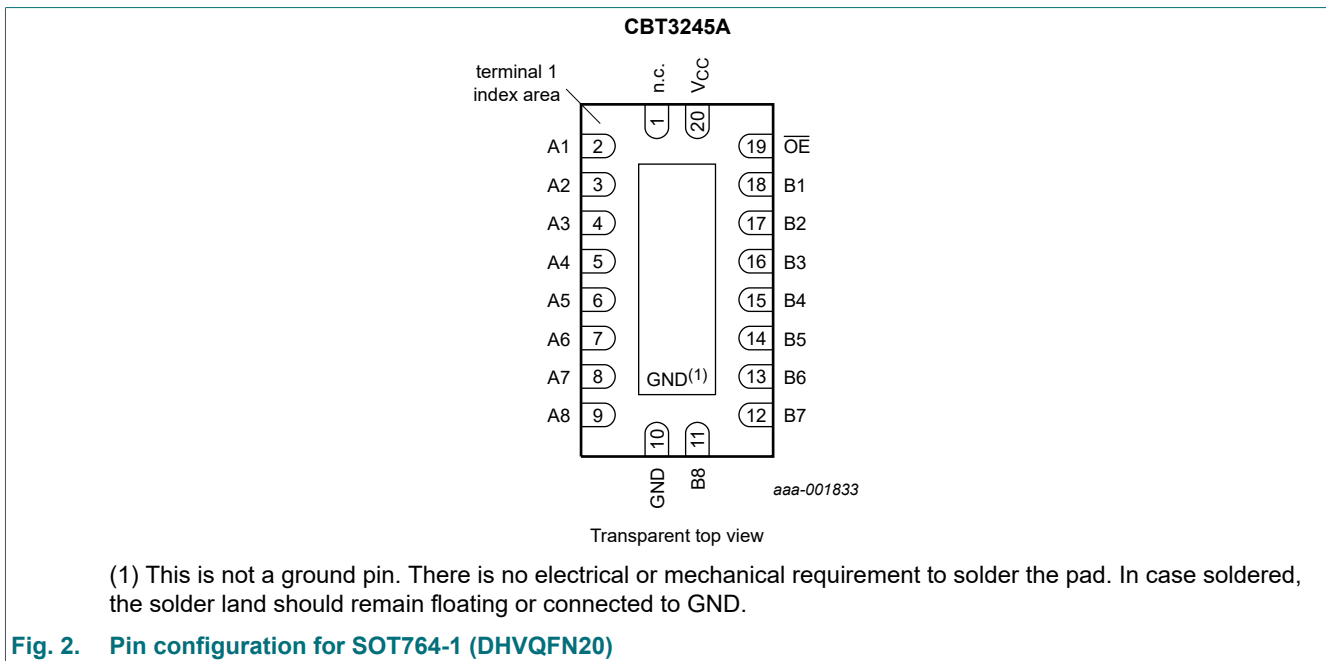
CBT3245A

terminal 1 index area

n.c.
$V_{CC}$

1
20

A1 2
A2 3
A3 4
A4 5
A5 6
A6 7
A7 8
A8 9

19 $\overline{OE}$
18 B1
17 B2
16 B3
15 B4
14 B5
13 B6
12 B7

GND$^{(1)}$

10
11

GND
B8

aaa-001833

Transparent top view

(1) This is not a ground pin. There is no electrical or mechanical requirement to solder the pad. In case soldered, the solder land should remain floating or connected to GND.

Fig. 2. Pin configuration for SOT764-1 (DHVQFN20)